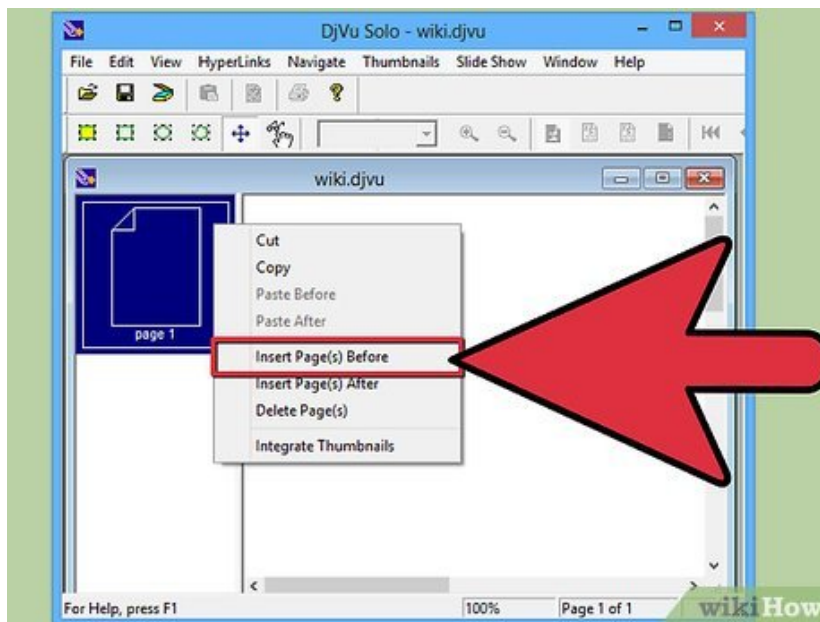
DjVu Solo - wiki.djvu

File Edit View HyperLinks Navigate Thumbnails Slide Show Window Help

wiki.djvu

page 1

Cut
Copy
Paste Before
Paste After
Insert Page(s) Before
Insert Page(s) After
Delete Page(s)
Integrate Thumbnails

For Help, press F1
100%
Page 1 of 1

wikiHow